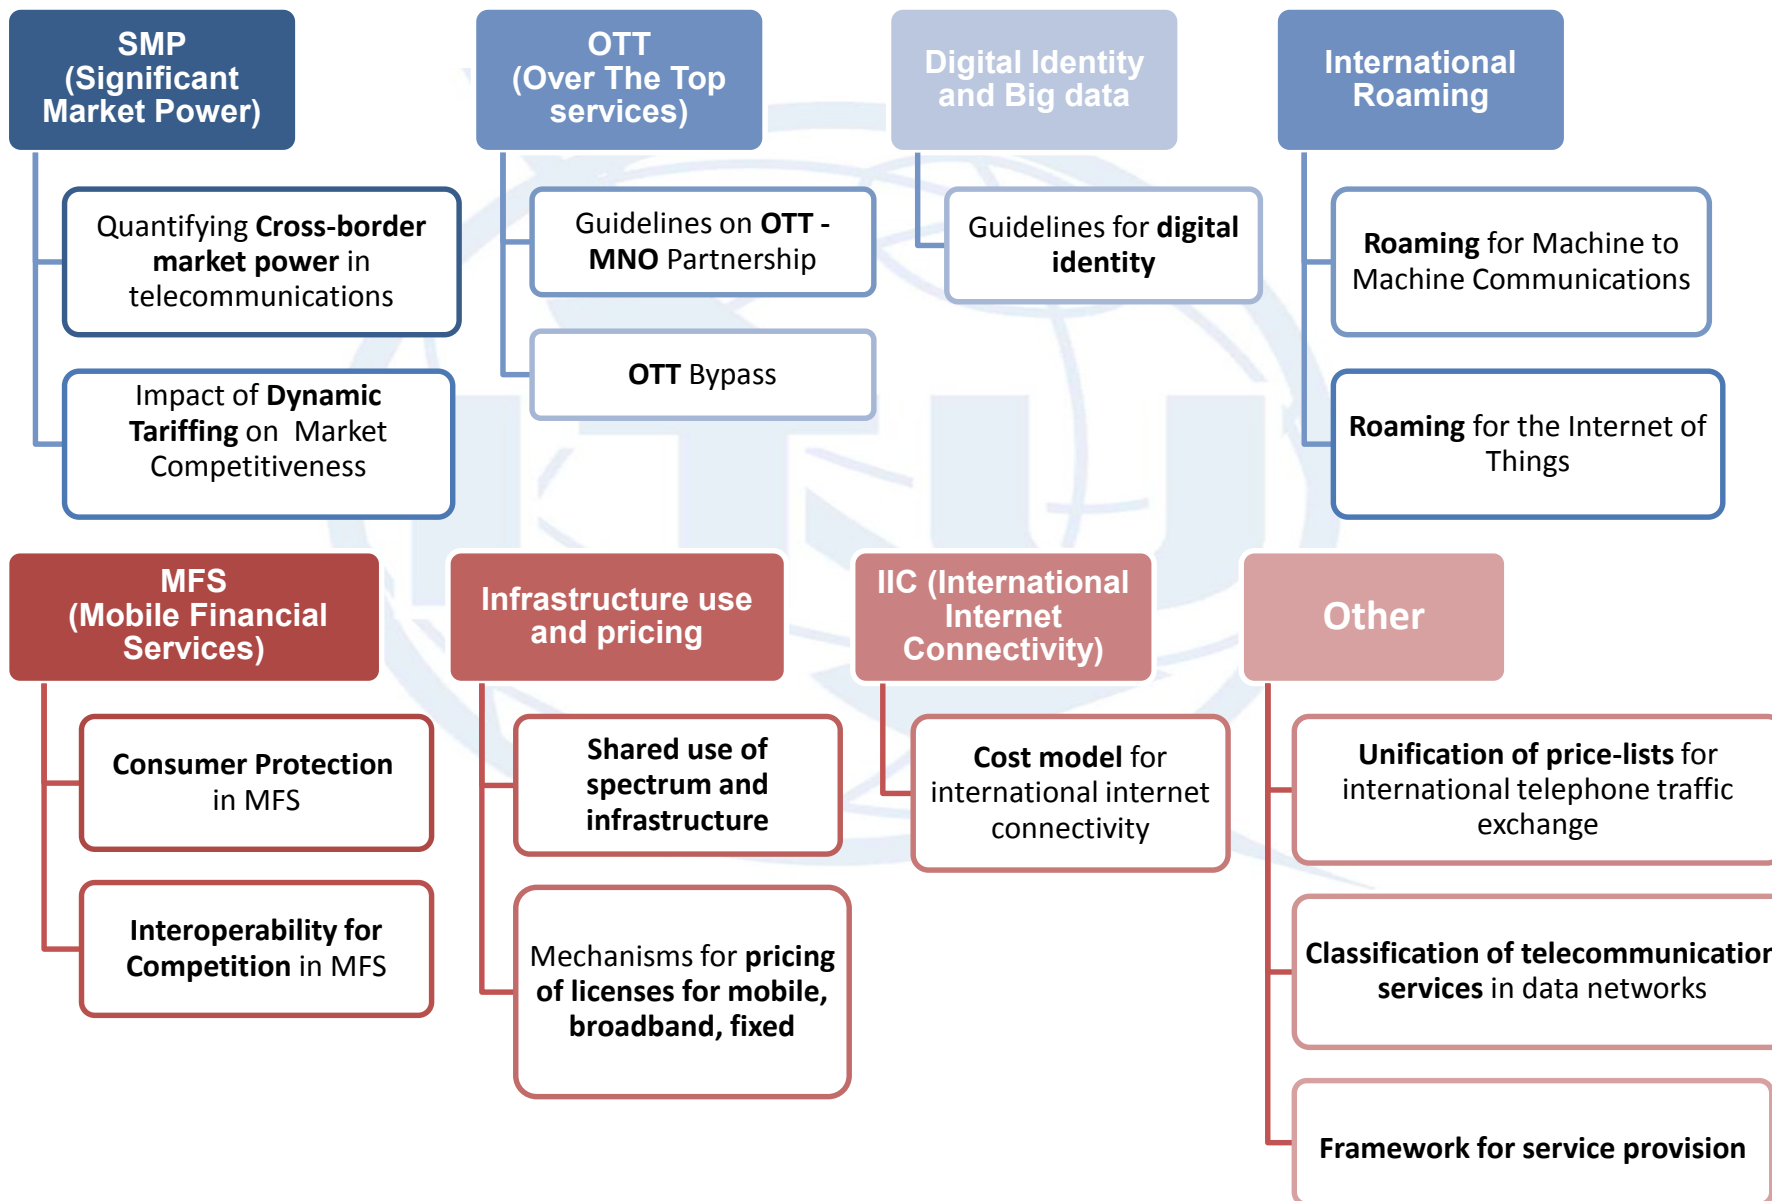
SMP (Significant Market Power)

Quantifying Cross-border market power in telecommunications

Impact of Dynamic Tariffing on Market Competitiveness

OTT (Over The Top services)

Guidelines on OTT - MNO Partnership

OTT Bypass

Digital Identity and Big data

Guidelines for digital identity

International Roaming

Roaming for Machine to Machine Communications

Roaming for the Internet of Things

MFS (Mobile Financial Services)

Consumer Protection in MFS

Interoperability for Competition in MFS

Infrastructure use and pricing

Shared use of spectrum and infrastructure

Mechanisms for pricing of licenses for mobile, broadband, fixed

IIC (International Internet Connectivity)

Cost model for international internet connectivity

Other

Unification of price-lists for international telephone traffic exchange

Classification of telecommunicatior services in data networks

Framework for service provision